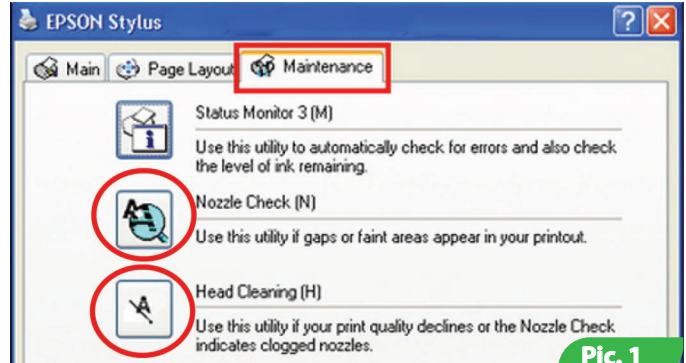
EPSON Stylus

Main Page Layout Maintenance

Status Monitor 3 (M)

Use this utility to automatically check for errors and also check the level of ink remaining.

Nozzle Check (N)

Use this utility if gaps or faint areas appear in your printout.

Head Cleaning (H)

Use this utility if your print quality declines or the Nozzle Check indicates clogged nozzles.

Pic. 1